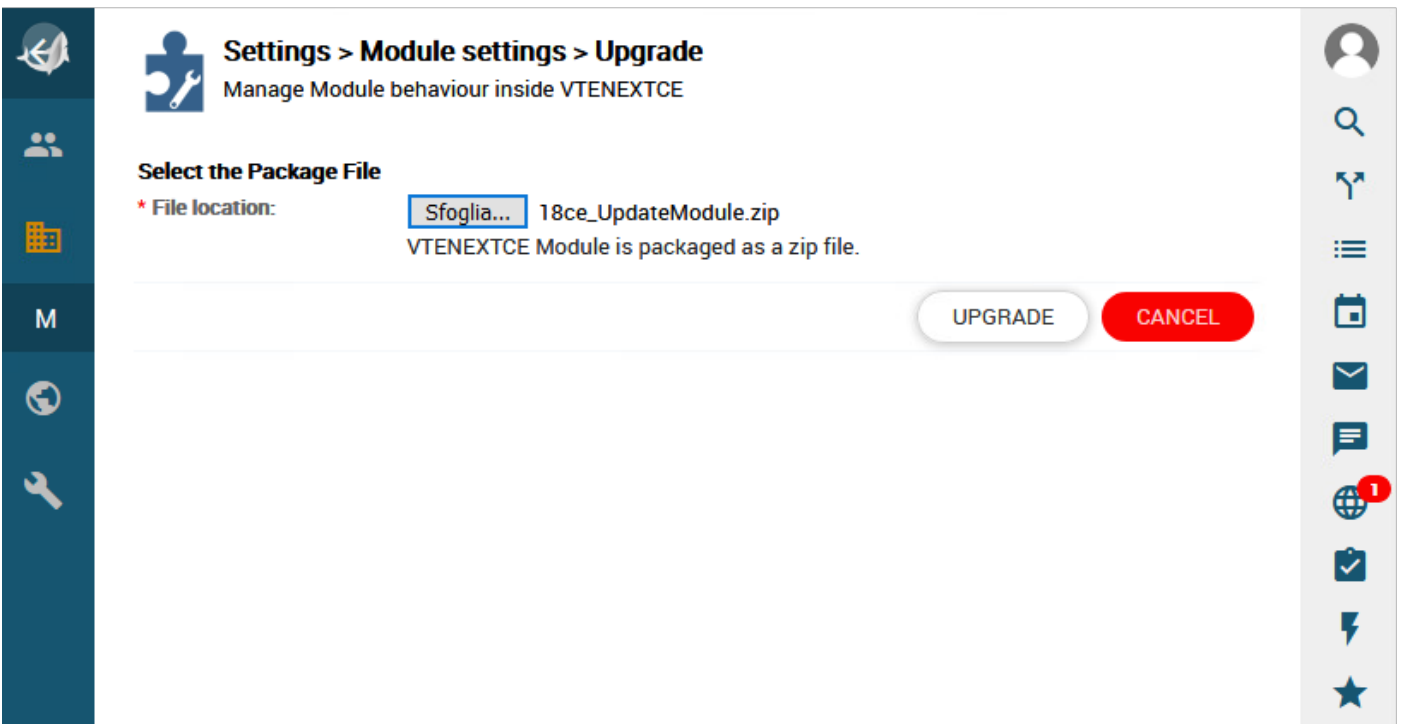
M

Settings > Module settings > Upgrade
Manage Module behaviour inside VTENEXTCE

Select the Package File
* File location: Sfoglia... 18ce_UpdateModule.zip
VTENEXTCE Module is packaged as a zip file.

UPGRADE CANCEL

1